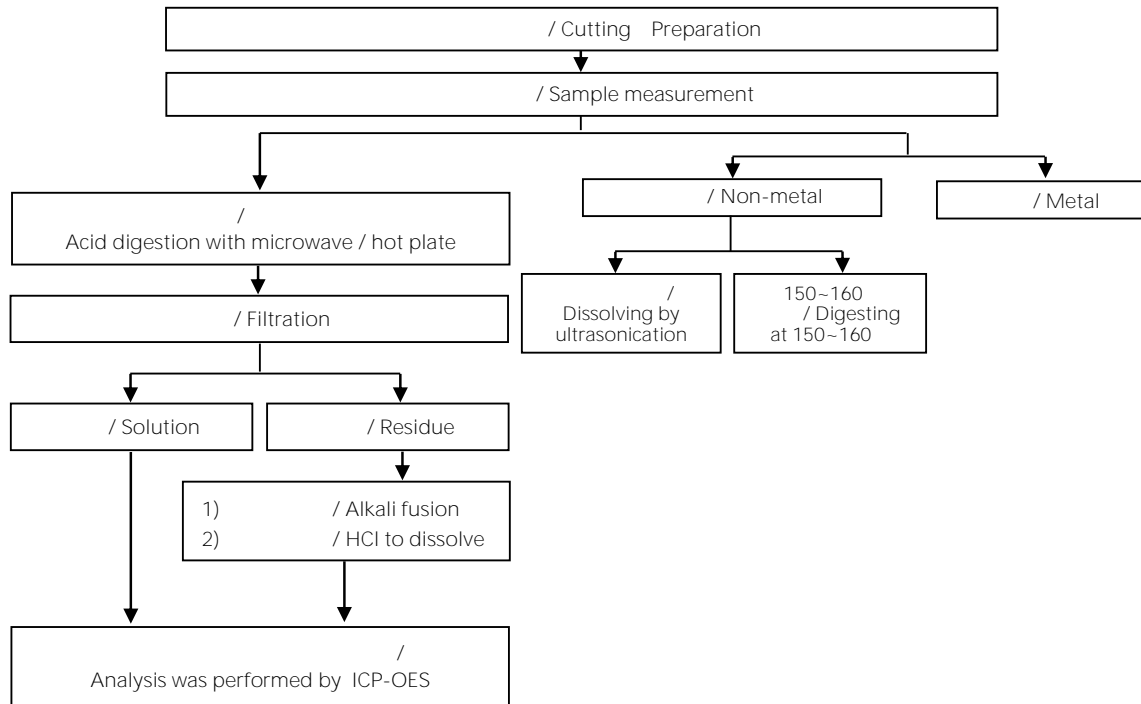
/ Cutting Preparation

/ Sample measurement

/
Acid digestion with microwave / hot plate

/ Non-metal

/ Metal

/
Dissolving by ultrasonication

150~160
/ Digesting at 150~160

/ Filtration

/ Solution

/ Residue

1) / Alkali fusion
2) / HCl to dissolve

/
Analysis was performed by ICP-OES